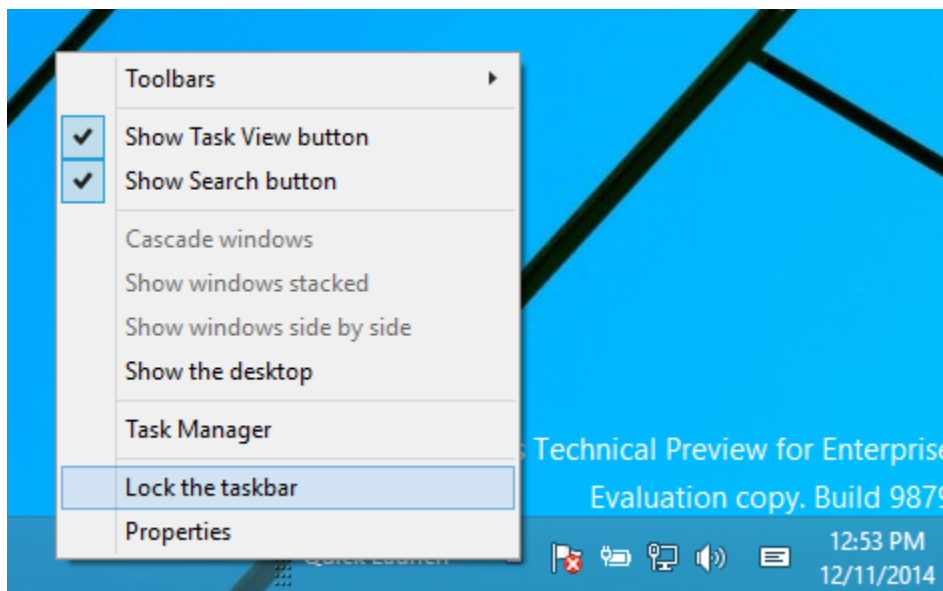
Toolbars

Show Task View button
Show Search button

Cascade windows
Show windows stacked
Show windows side by side
Show the desktop

Task Manager

Lock the taskbar
Properties

s Technical Preview for Enterprise
Evaluation copy. Build 9879

Quick Launch

12:53 PM
12/11/2014